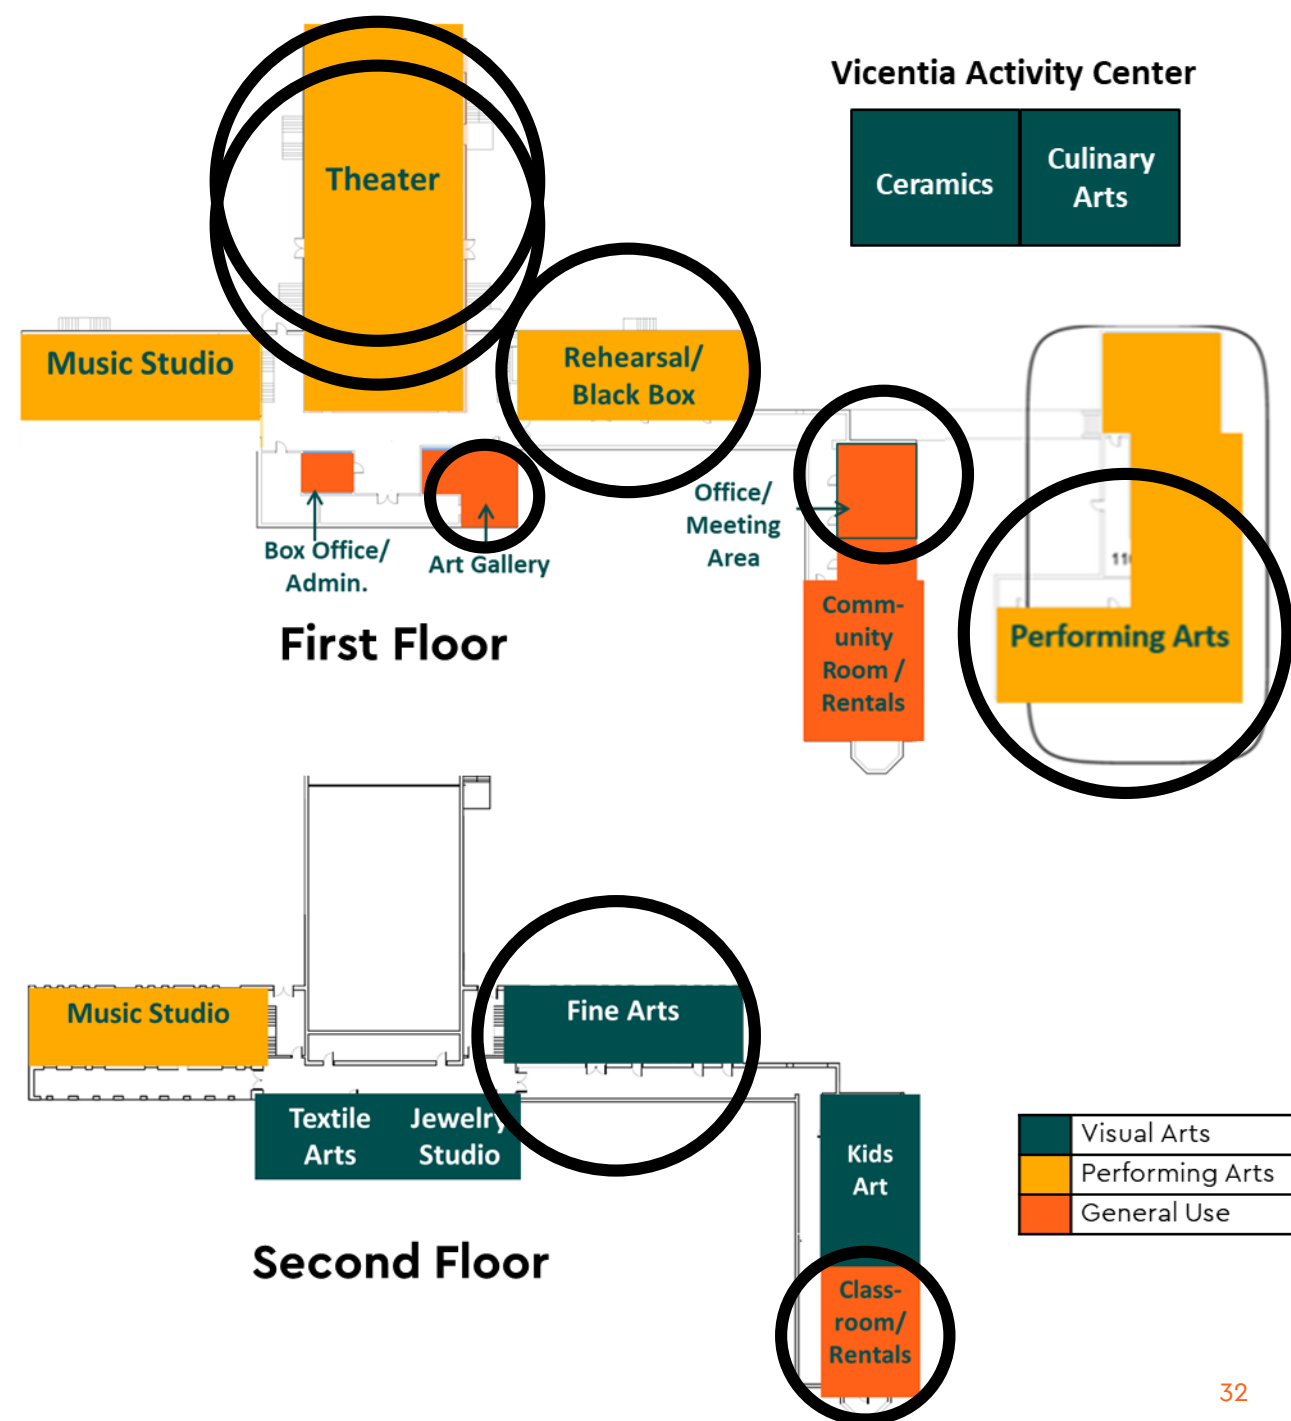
Vicentia Activity Center

Ceramics

Culinary Arts

Theater

Music Studio

Rehearsal/ Black Box

Box Office/ Admin.

Art Gallery

Office/ Meeting Area

Community Room / Rentals

11

Performing Arts

First Floor

Music Studio

Fine Arts

Textile Arts

Jewelry Studio

Kids Art

Classroom/ Rentals

Second Floor

| | |
|---|---|
| | Visual Arts |
| | Performing Arts |
| | General Use |

32